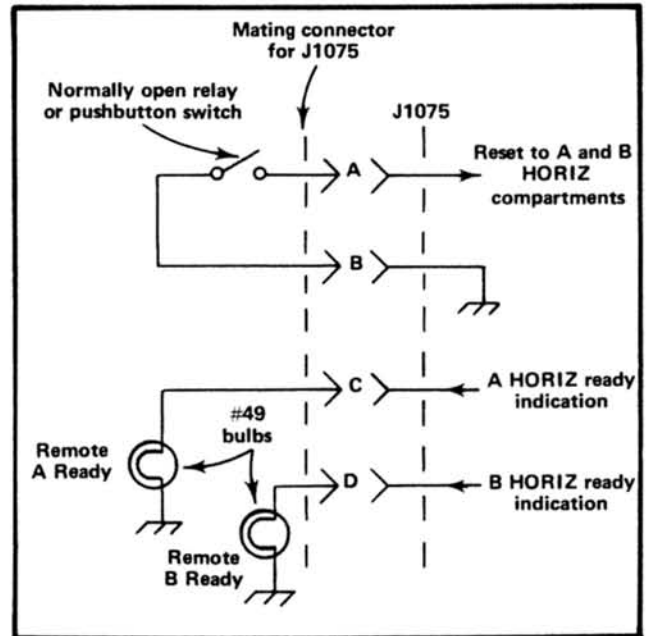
Mating connector for J1075

Normally open relay or pushbutton switch

J1075

A

Reset to A and B HORIZ compartments

B

C

A HORIZ ready indication

#49 bulbs

Remote A Ready

D

B HORIZ ready indication

Remote B Ready